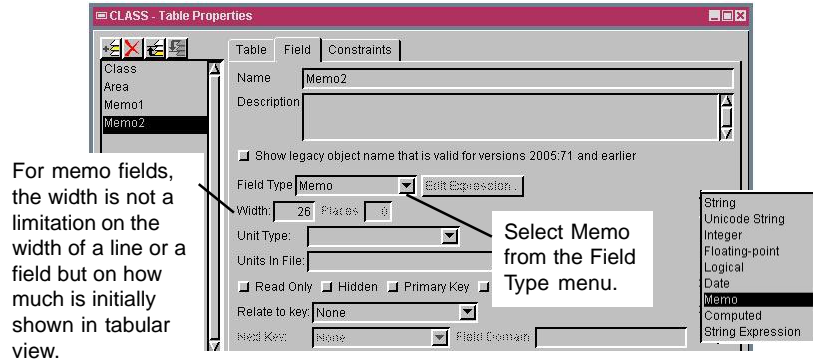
CLASS - Table Properties

Class
Area
Memo1
Memo2

Table | Field | Constraints

Name Memo2

Description

Show legacy object name that is valid for versions 2005:71 and earlier

Field Type Memo | Edit Expression...

Width: 26 Places 0

Unit Type:

Units In File:

Read Only Hidden Primary Key

Relate to key: None

Next Key: None Field Domain

For memo fields, the width is not a limitation on the width of a line or a field but on how much is initially shown in tabular view.

Select Memo from the Field Type menu.

String
Unicode String
Integer
Floating-point
Logical
Date
Memo
Computed
String Expression